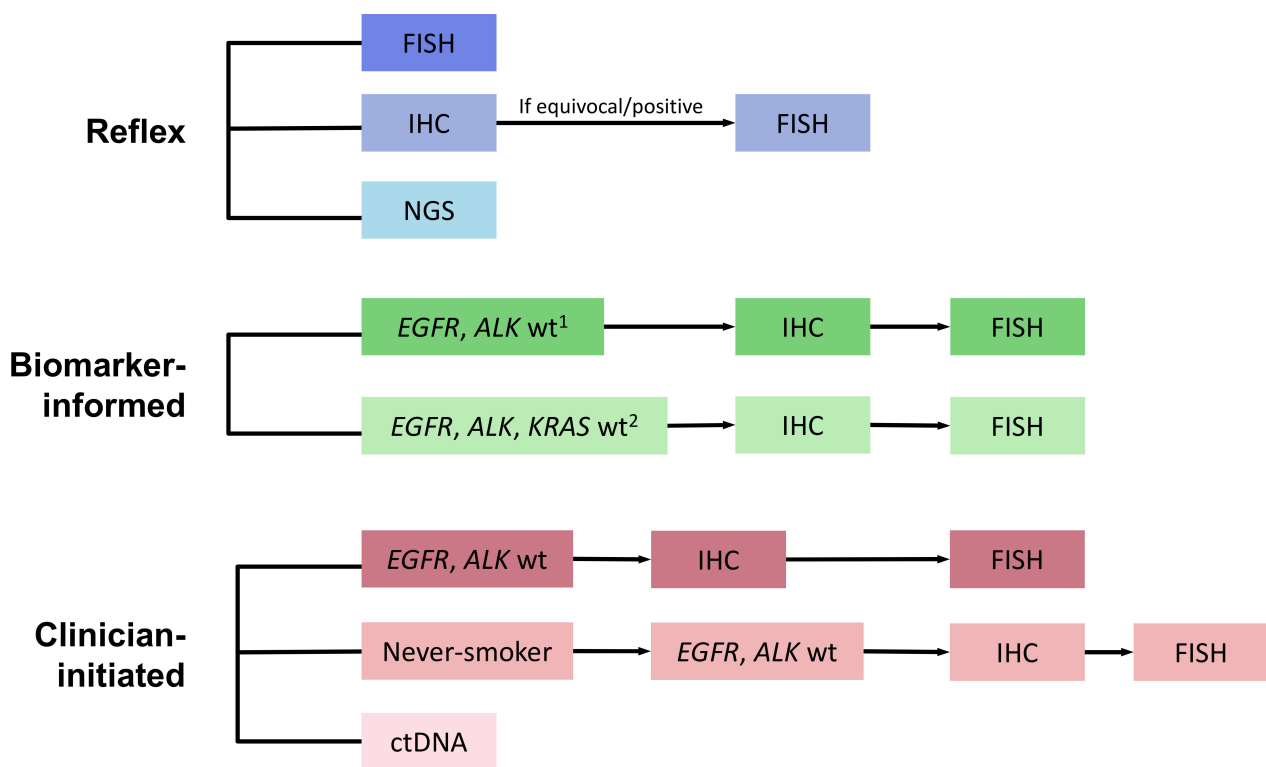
Reflex

FISH

IHC

If equivocal/positive

FISH

NGS

Biomarker-informed

EGFR, ALK wt$^1$

IHC

FISH

EGFR, ALK, KRAS wt$^2$

IHC

FISH

Clinician-initiated

EGFR, ALK wt

IHC

FISH

Never-smoker

EGFR, ALK wt

IHC

FISH

ctDNA